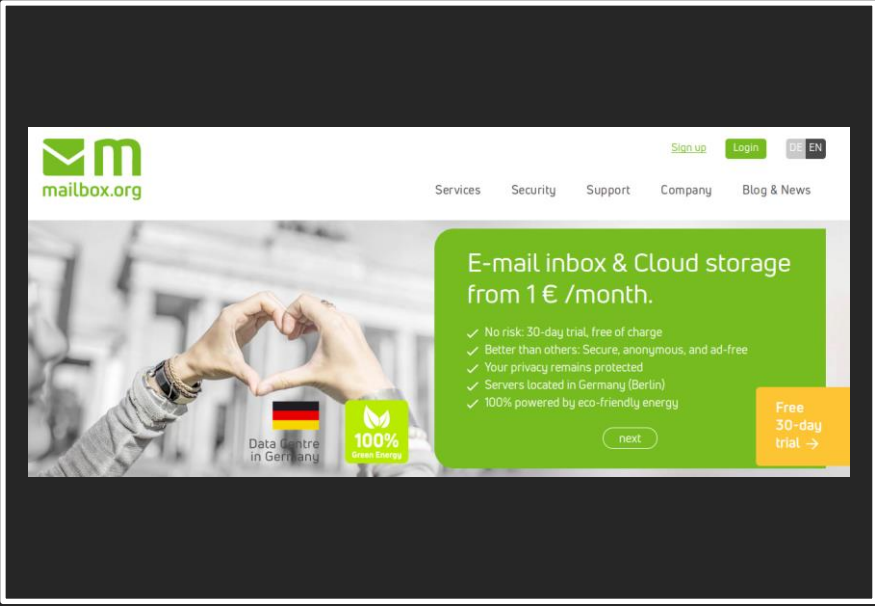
mailbox.org

Sign up Login DE EN

Services Security Support Company Blog & News

E-mail inbox & Cloud storage from 1 € /month.

✓ No risk: 30-day trial, free of charge
✓ Better than others: Secure, anonymous, and ad-free
✓ Your privacy remains protected
✓ Servers located in Germany (Berlin)
✓ 100% powered by eco-friendly energy

next

Free 30-day trial →

Data Centre in Germany

100% Green Energy